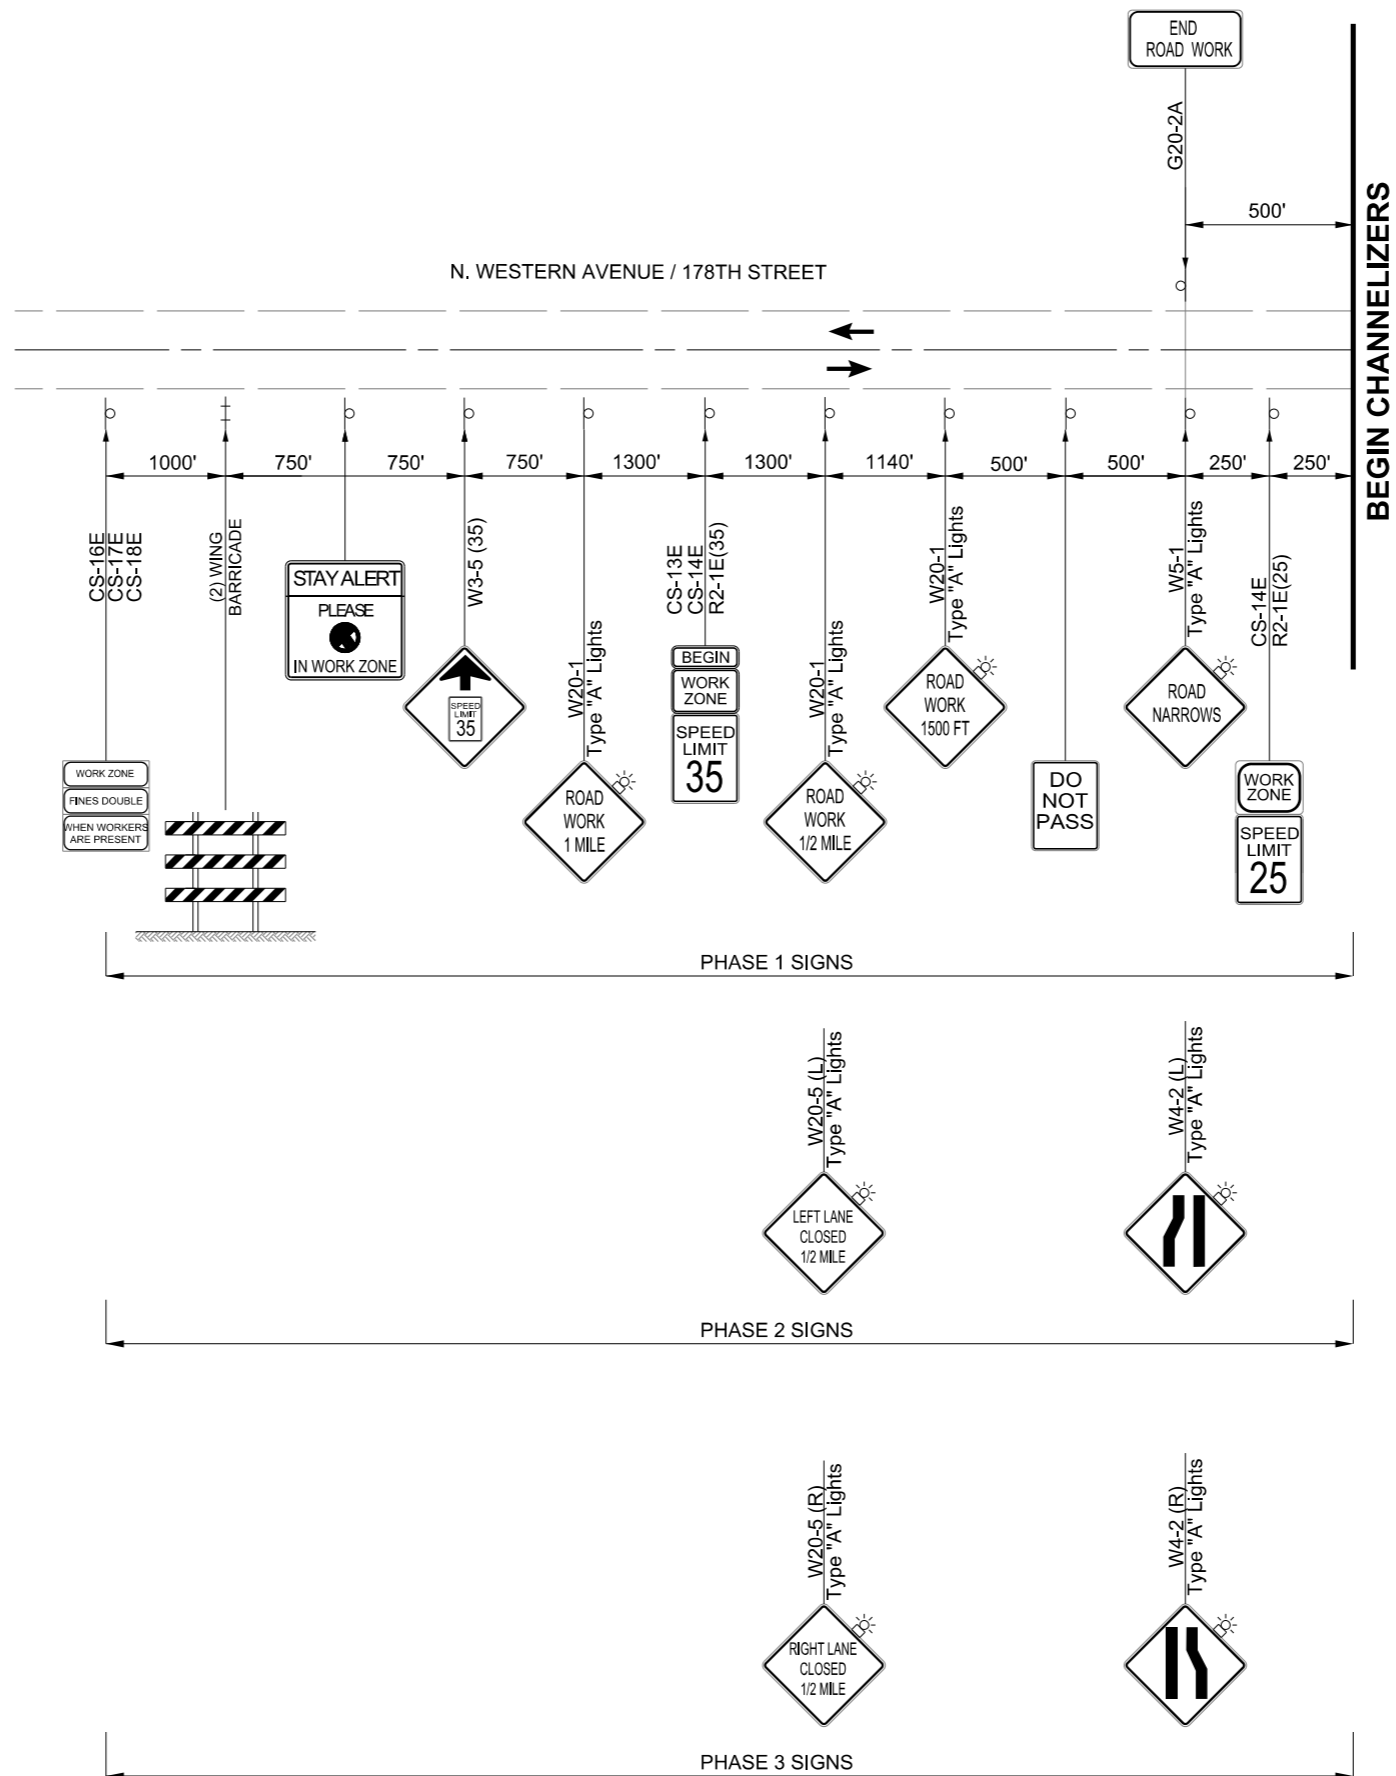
END
ROAD WORK

G20-2A

500'

BEGIN CHANNELIZERS

N. WESTERN AVENUE / 178TH STREET

1000' 750' 750' 750' 1300' 1300' 1140' 500' 500' 250' 250'

CS-16E
CS-17E
CS-18E

WORK ZONE
FINES DOUBLE
WHEN WORKERS ARE PRESENT

(2) WING
BARRICADE

STAY ALERT
PLEASE
IN WORK ZONE

W3-5 (35)

SPEED LIMIT 35

W20-1
Type "A" Lights

ROAD
WORK
1 MILE

CS-13E
CS-14E
R2-1E(35)

BEGIN
WORK ZONE
SPEED LIMIT 35

W20-1
Type "A" Lights

ROAD
WORK
1/2 MILE

W20-1
Type "A" Lights

ROAD
WORK
1500 FT

DO
NOT
PASS

W5-1
Type "A" Lights

ROAD
NARROWS

CS-14E
R2-1E(25)

WORK
ZONE
SPEED
LIMIT
25

PHASE 1 SIGNS

W20-5 (L)
Type "A" Lights

LEFT LANE
CLOSED
1/2 MILE

W4-2 (L)
Type "A" Lights

PHASE 2 SIGNS

W20-5 (R)
Type "A" Lights

RIGHT LANE
CLOSED
1/2 MILE

W4-2 (R)
Type "A" Lights

PHASE 3 SIGNS